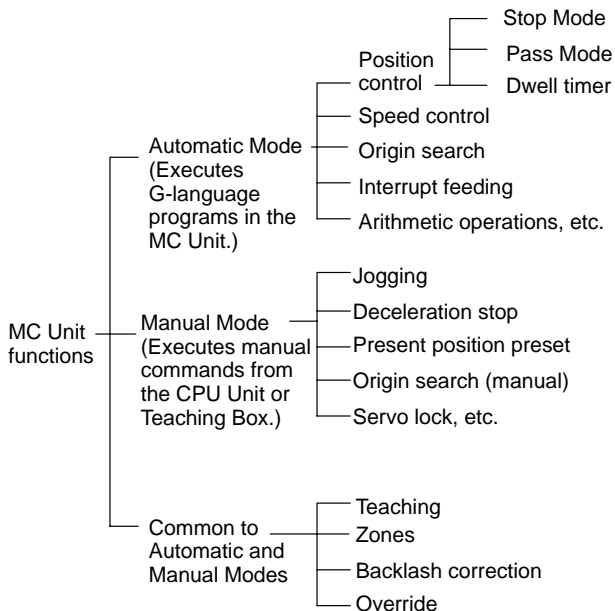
MC Unit functions

Automatic Mode (Executes G-language programs in the MC Unit.)

Position control

Stop Mode

Pass Mode

Dwell timer

Speed control

Origin search

Interrupt feeding

Arithmetic operations, etc.

Manual Mode (Executes manual commands from the CPU Unit or Teaching Box.)

Jogging

Deceleration stop

Present position preset

Origin search (manual)

Servo lock, etc.

Common to Automatic and Manual Modes

Teaching

Zones

Backlash correction

Override